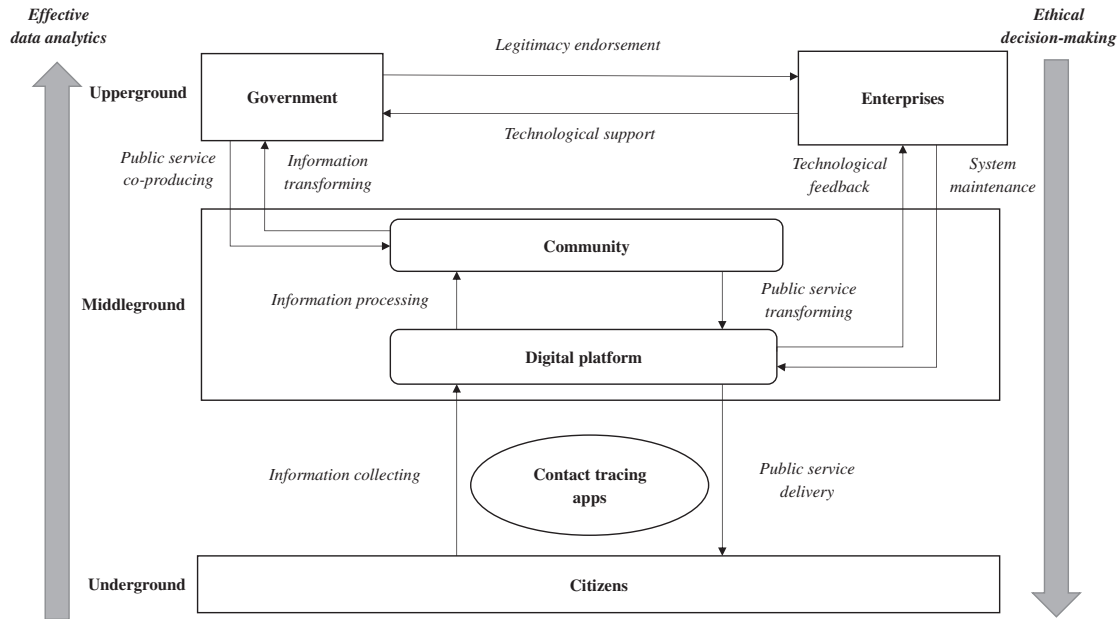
Effective data analytics

Ethical decision-making

Upperground

Government

Legitimacy endorsement

Technological support

Enterprises

Public service co-producing

Information transforming

Technological feedback

System maintenance

Middleground

Community

Information processing

Public service transforming

Digital platform

Information collecting

Contact tracing apps

Public service delivery

Underground

Citizens